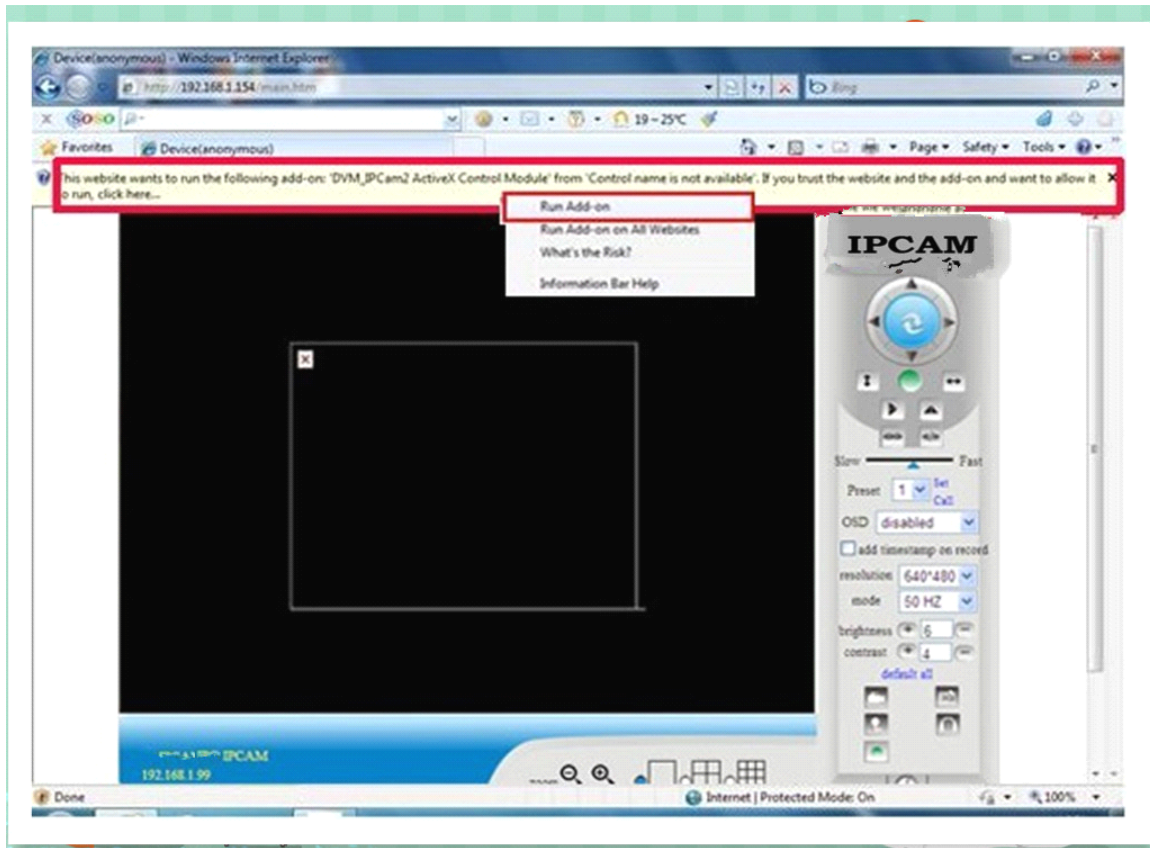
Device(anonymous) - Windows Internet Explorer

http://192.168.1.154/main.htm

Bing

SOSO

19~25℃

Favorites

Device(anonymous)

Page ▾ Safety ▾ Tools ▾

This website wants to run the following add-on: 'DVM_IPCam2 ActiveX Control Module' from 'Control name is not available'. If you trust the website and the add-on and want to allow it to run, click here...

Run Add-on
Run Add-on on All Websites
What's the Risk?
Information Bar Help

IPCAM

Slow Fast

Preset 1 Set Call

OSD disabled

add timestamp on record

resolution 640*480

mode 50 HZ

brightness 6

contrast 4

default all

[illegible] IPCAM
192.168.1.99

Done

Internet | Protected Mode: On

100%